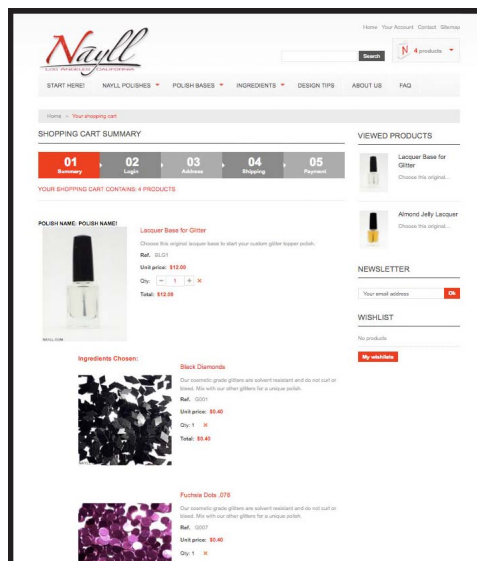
Home Your Account Contact Sitemap

Nayll
LOS ANGELES, CALIFORNIA

Search

N 4 products

START HERE! NAYLL POLISHES POLISH BASES INGREDIENTS DESIGN TIPS ABOUT US FAQ

Home > Your shopping cart

SHOPPING CART SUMMARY

01 Summary
02 Login
03 Address
04 Shipping
05 Payment

YOUR SHOPPING CART CONTAINS: 4 PRODUCTS

POLISH NAME: POLISH NAME!

NAYLL.COM

Lacquer Base for Glitter

Choose this original lacquer base to start your custom glitter topper polish.

Ref. BLG1

Unit price: $12.00

Qty: − 1 +

Total: $12.00

Ingredients Chosen:

Black Diamonds

Our cosmetic grade glitters are solvent resistant and do not curl or bleed. Mix with our other glitters for a unique polish.

Ref. G001

Unit price: $0.40

Qty: 1

Total: $0.40

Fuchsia Dots .078

Our cosmetic grade glitters are solvent resistant and do not curl or bleed. Mix with our other glitters for a unique polish.

Ref. G007

Unit price: $0.40

Qty: 1

VIEWED PRODUCTS

Lacquer Base for Glitter
Choose this original...

Almond Jelly Lacquer
Choose this original...

NEWSLETTER

Your email address
Ok

WISHLIST

No products

My wishlists